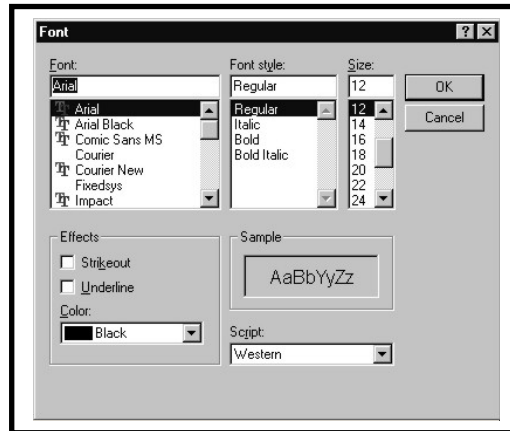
Font
?
X

Font:
Arial
Arial
Arial Black
Comic Sans MS
Courier
Courier New
Fixedsys
Impact

Font style:
Regular
Regular
Italic
Bold
Bold Italic

Size:
12
12
14
16
18
20
22
24

OK
Cancel

Effects
Strikeout
Underline
Color:
Black

Sample
AaBbYyZz

Script:
Western